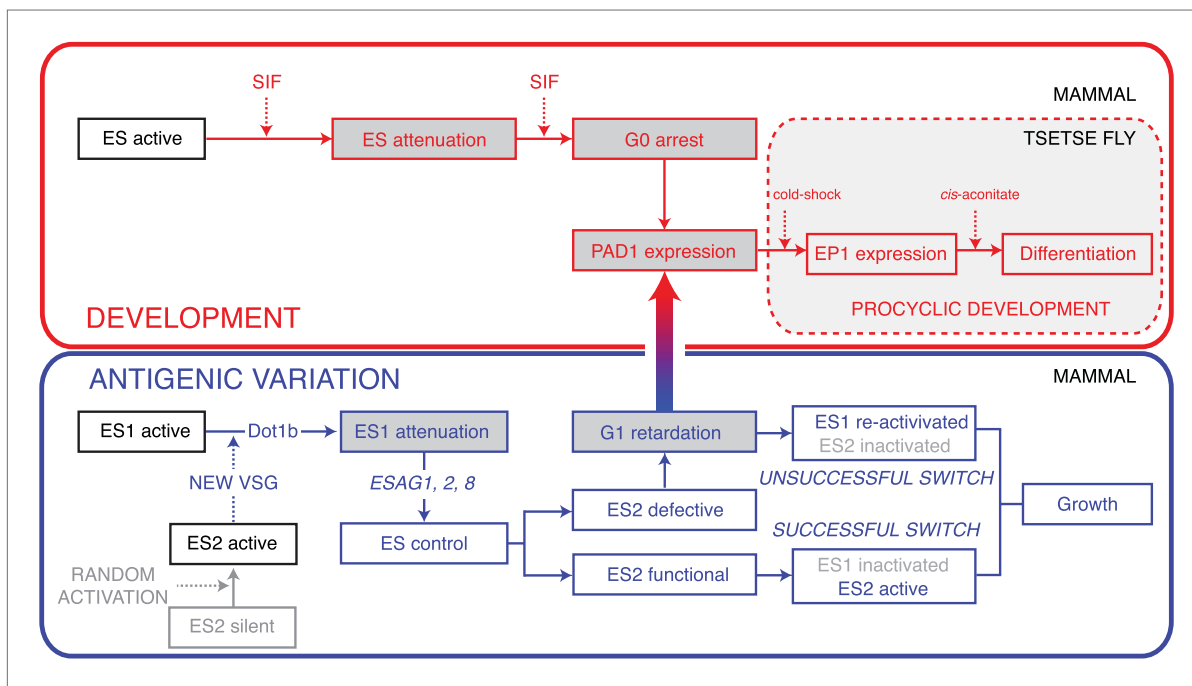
MAMMAL

SIF

SIF

ES active

ES attenuation

G0 arrest

TSETSE FLY

cold-shock

cis-aconitate

PAD1 expression

EP1 expression

Differentiation

PROCYCLIC DEVELOPMENT

DEVELOPMENT

ANTIGENIC VARIATION

MAMMAL

ES1 active

Dot1b

ES1 attenuation

G1 retardation

ES1 re-activivated
ES2 inactivated

NEW VSG

ESAG1, 2, 8

UNSUCCESSFUL SWITCH

ES2 defective

Growth

ES2 active

ES control

SUCCESSFUL SWITCH

RANDOM ACTIVATION

ES2 functional

ES1 inactivated
ES2 active

ES2 silent